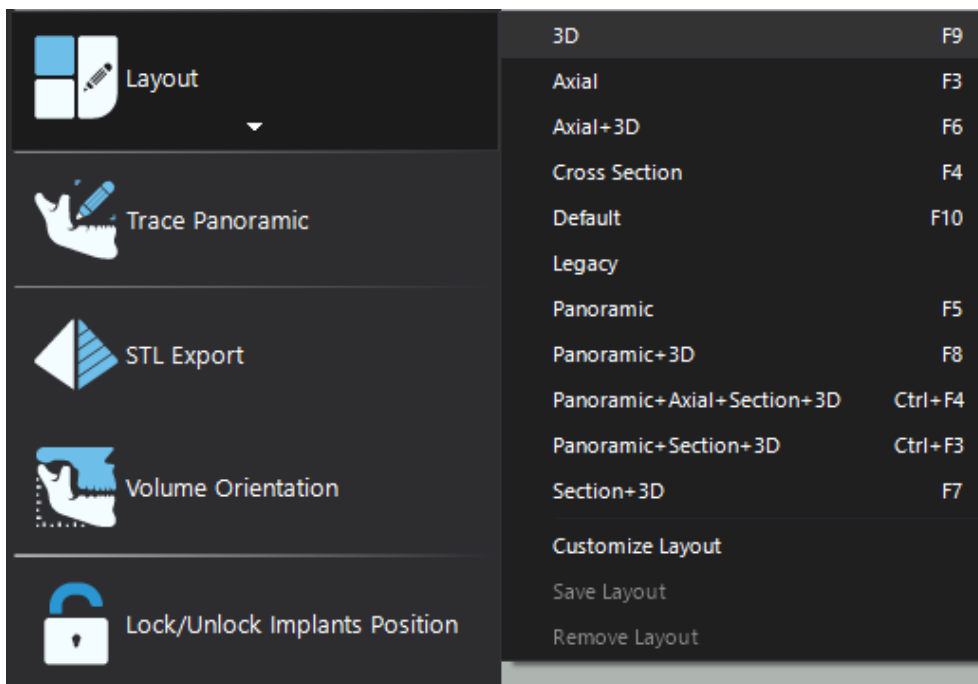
Layout

Trace Panoramic

STL Export

Volume Orientation

Lock/Unlock Implants Position

| | |
|---|---|
| 3D | F9 |
| Axial | F3 |
| Axial+3D | F6 |
| Cross Section | F4 |
| Default | F10 |
| Legacy | |
| Panoramic | F5 |
| Panoramic+3D | F8 |
| Panoramic+Axial+Section+3D | Ctrl+F4 |
| Panoramic+Section+3D | Ctrl+F3 |
| Section+3D | F7 |

Customize Layout
Save Layout
Remove Layout